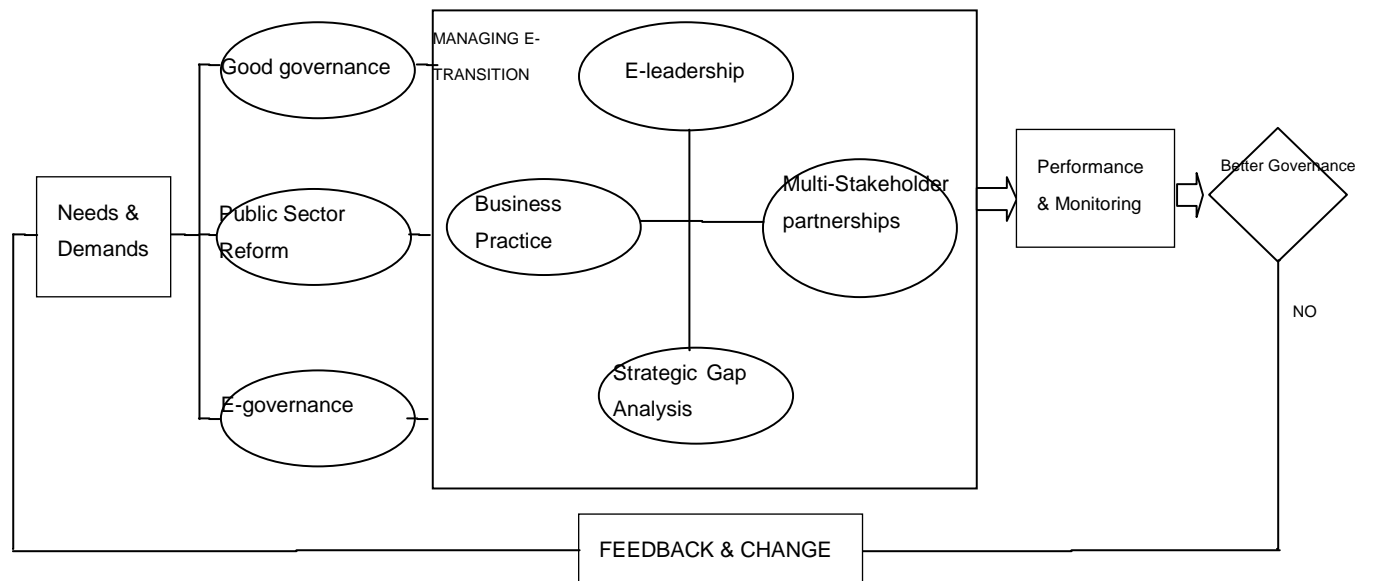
Needs & Demands

Good governance

Public Sector Reform

E-governance

MANAGING E-TRANSITION

E-leadership

Business Practice

Multi-Stakeholder partnerships

Strategic Gap Analysis

Performance & Monitoring

Better Governance

NO

FEEDBACK & CHANGE